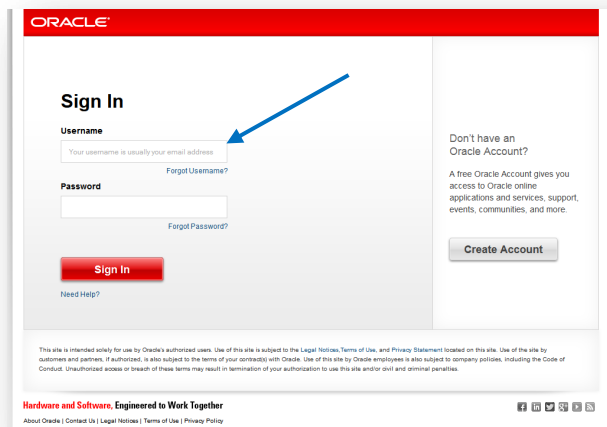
ORACLE

Sign In

Username

Your username is usually your email address

Forgot Username?

Password

Forgot Password?

Sign In

Need Help?

Don't have an Oracle Account?

A free Oracle Account gives you access to Oracle online applications and services, support, events, communities, and more.

Create Account

This site is intended solely for use by Oracle's authorized users. Use of this site is subject to the Legal Notices,Terms of Use, and Privacy Statement located on this site. Use of the site by customers and partners, if authorized, is also subject to the terms of your contract(s) with Oracle. Use of this site by Oracle employees is also subject to company policies, including the Code of Conduct. Unauthorized access or breach of these terms may result in termination of your authorization to use this site and/or civil and criminal penalties.

Hardware and Software, Engineered to Work Together

About Oracle | Contact Us | Legal Notices | Terms of Use | Privacy Policy